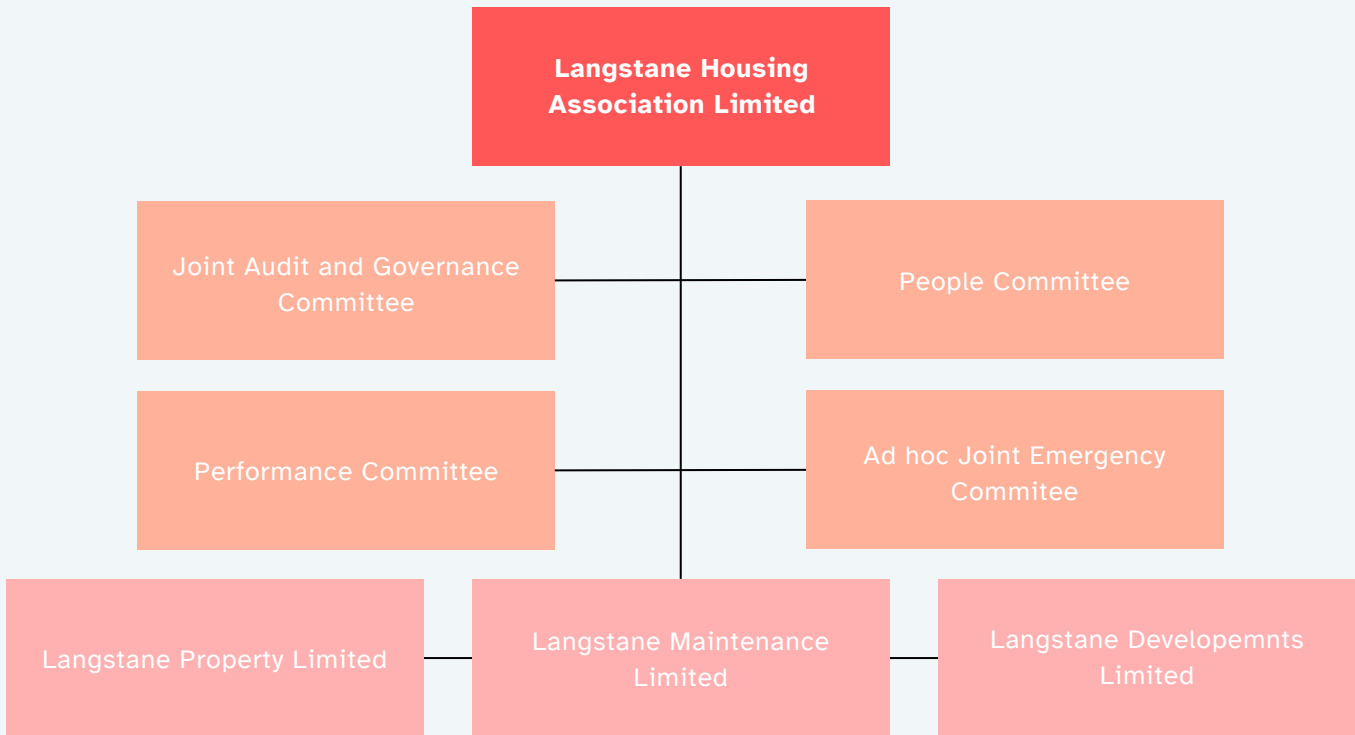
Langstane Housing Association Limited

Joint Audit and Governance Committee

People Committee

Performance Committee

Ad hoc Joint Emergency Commitee

Langstane Property Limited

Langstane Maintenance Limited

Langstane Developemnts Limited